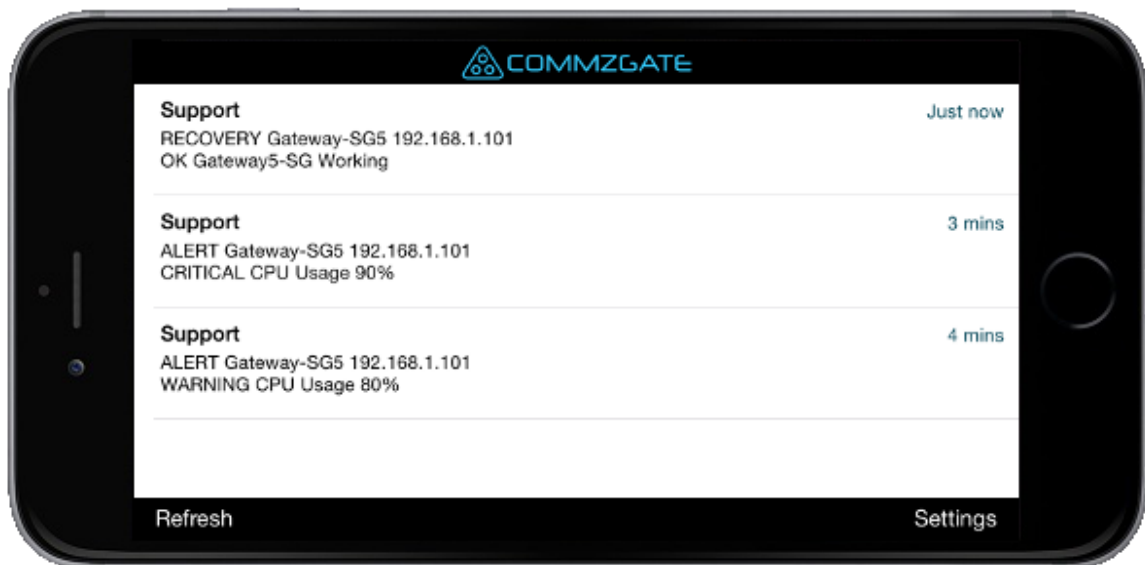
COMMZGATE

Support
Just now
RECOVERY Gateway-SG5 192.168.1.101
OK Gateway5-SG Working

Support
3 mins
ALERT Gateway-SG5 192.168.1.101
CRITICAL CPU Usage 90%

Support
4 mins
ALERT Gateway-SG5 192.168.1.101
WARNING CPU Usage 80%

Refresh
Settings